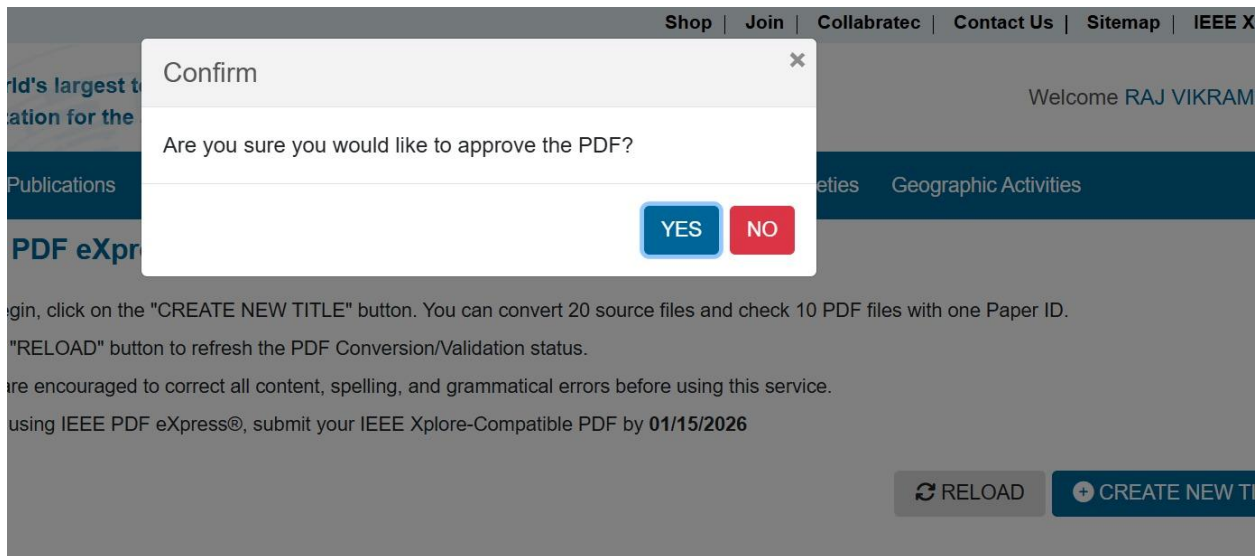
Shop | Join | Collabratec | Contact Us | Sitemap | IEEE X

rld's largest t
ation for the

Welcome RAJ VIKRAM

Publications

eties Geographic Activities

PDF eXpr

Confirm

×

Are you sure you would like to approve the PDF?

YES NO

gin, click on the "CREATE NEW TITLE" button. You can convert 20 source files and check 10 PDF files with one Paper ID.

"RELOAD" button to refresh the PDF Conversion/Validation status.

are encouraged to correct all content, spelling, and grammatical errors before using this service.

using IEEE PDF eXpress®, submit your IEEE Xplore-Compatible PDF by **01/15/2026**

RELOAD

CREATE NEW T